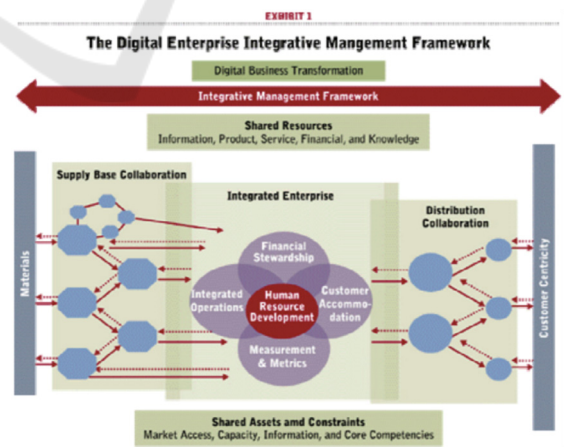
EXHIBIT 1

The Digital Enterprise Integrative Mangement Framework

Digital Business Transformation

Integrative Management Framework

Shared Resources
Information, Product, Service, Financial, and Knowledge

Supply Base Collaboration

Integrated Enterprise

Distribution Collaboration

Materials

Customer Centricity

Financial Stewardship

Integrated Operations

Human Resource Development

Customer Accommodation

Measurement & Metrics

Shared Assets amd Constraints
Market Access, Capacity, Information, and Core Competencies